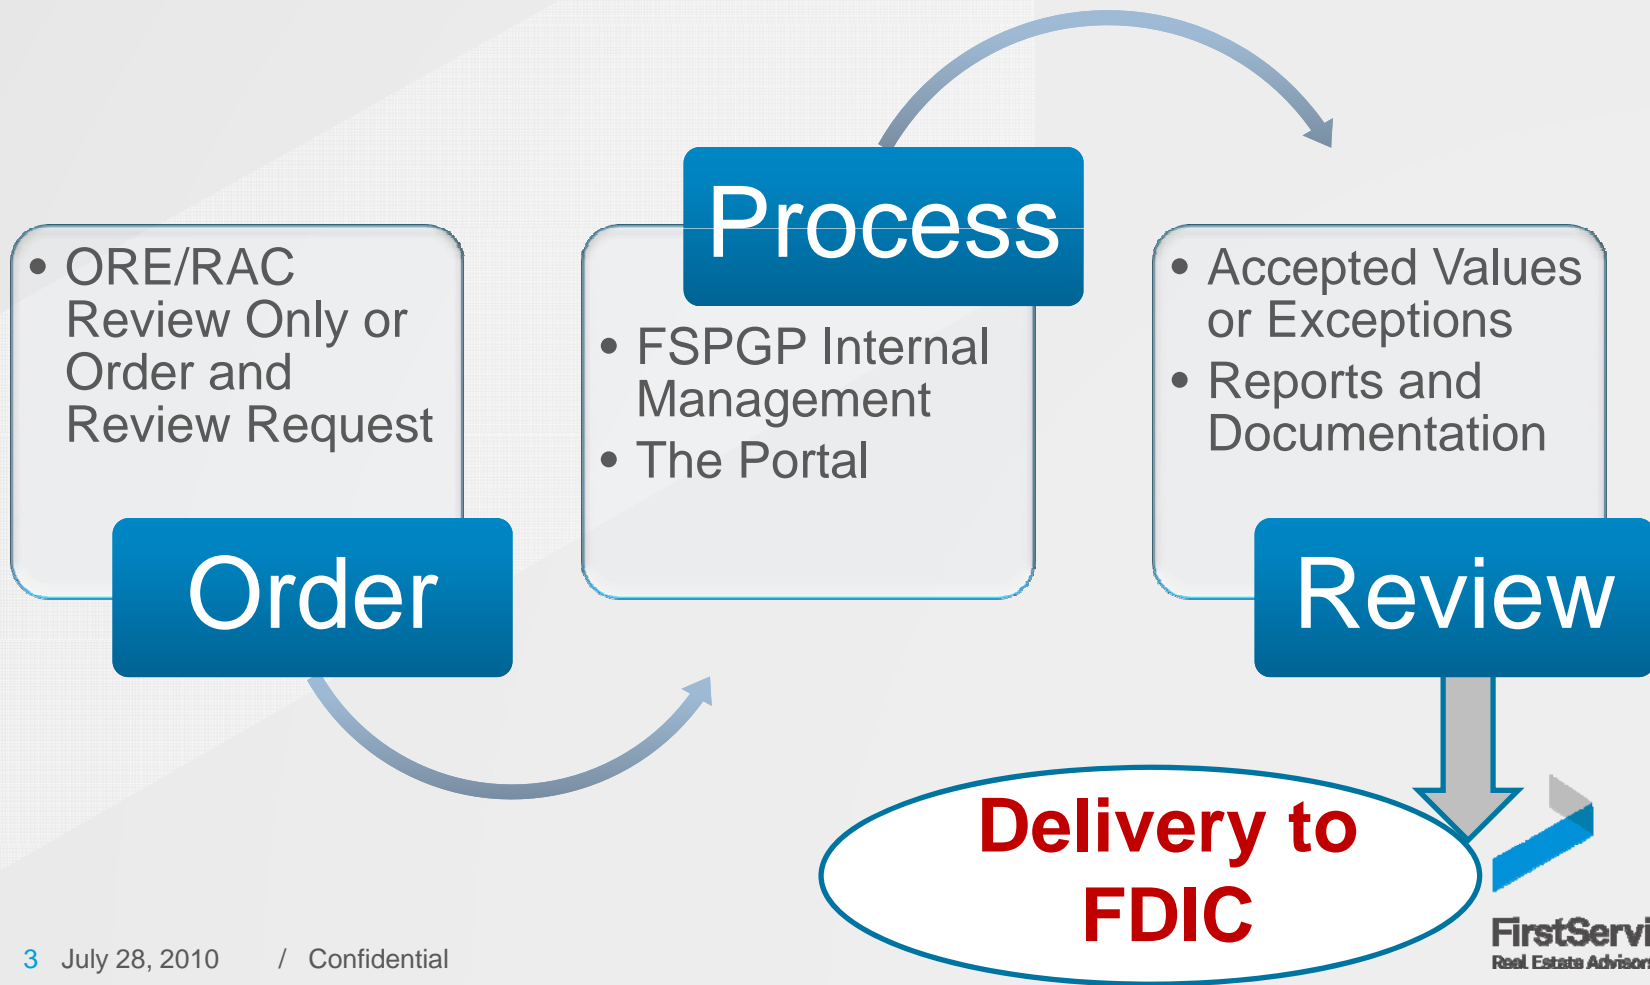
- ORE/RAC Review Only or Order and Review Request

Order

Process

- FSPGP Internal Management
- The Portal

- Accepted Values or Exceptions
- Reports and Documentation

Review

Delivery to FDIC

FirstServi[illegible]
Real Estate Advisor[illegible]

3 July 28, 2010 / Confidential